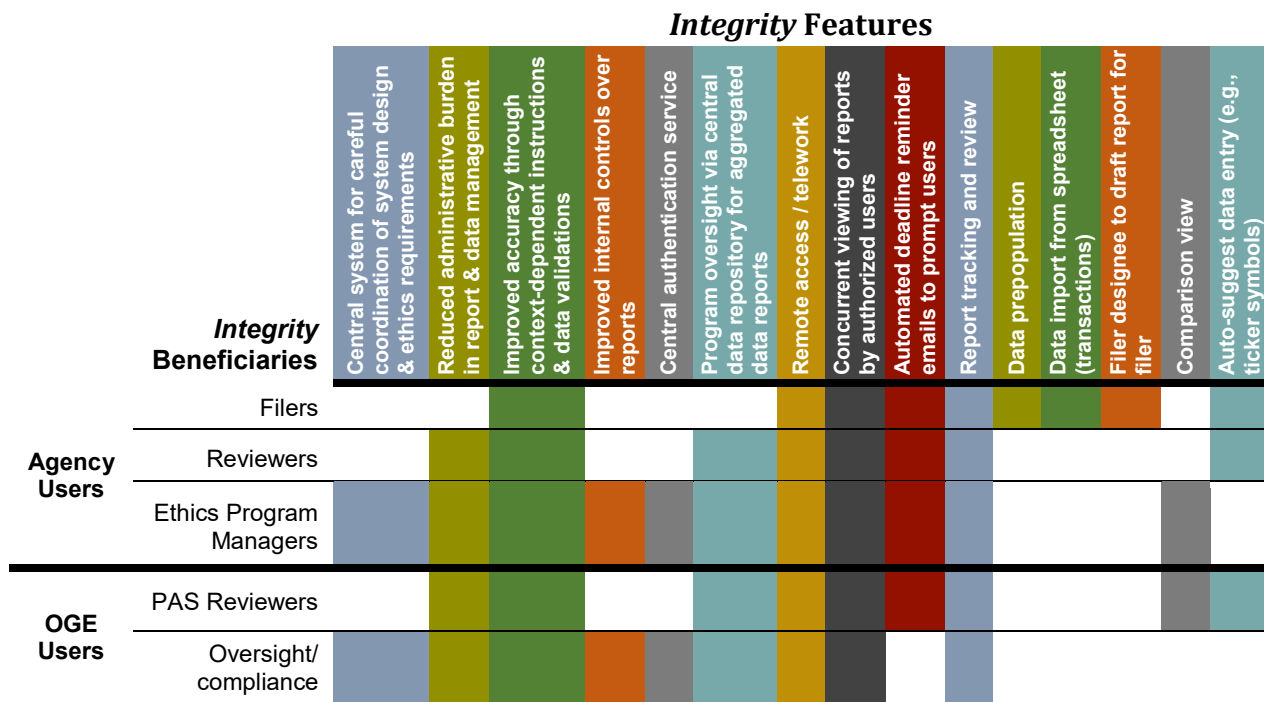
*Integrity* Features

*Integrity* Beneficiaries

Central system for careful coordination of system design & ethics requirements

Reduced administrative burden in report & data management

Improved accuracy through context-dependent instructions & data validations

Improved internal controls over reports

Central authentication service

Program oversight via central data repository for aggregated data reports

Remote access / telework

Concurrent viewing of reports by authorized users

Automated deadline reminder emails to prompt users

Report tracking and review

Data prepopulation

Data import from spreadsheet (transactions)

Filer designee to draft report for filer

Comparison view

Auto-suggest data entry (e.g., ticker symbols)

Agency Users

Filers

Reviewers

Ethics Program Managers

OGE Users

PAS Reviewers

Oversight/ compliance